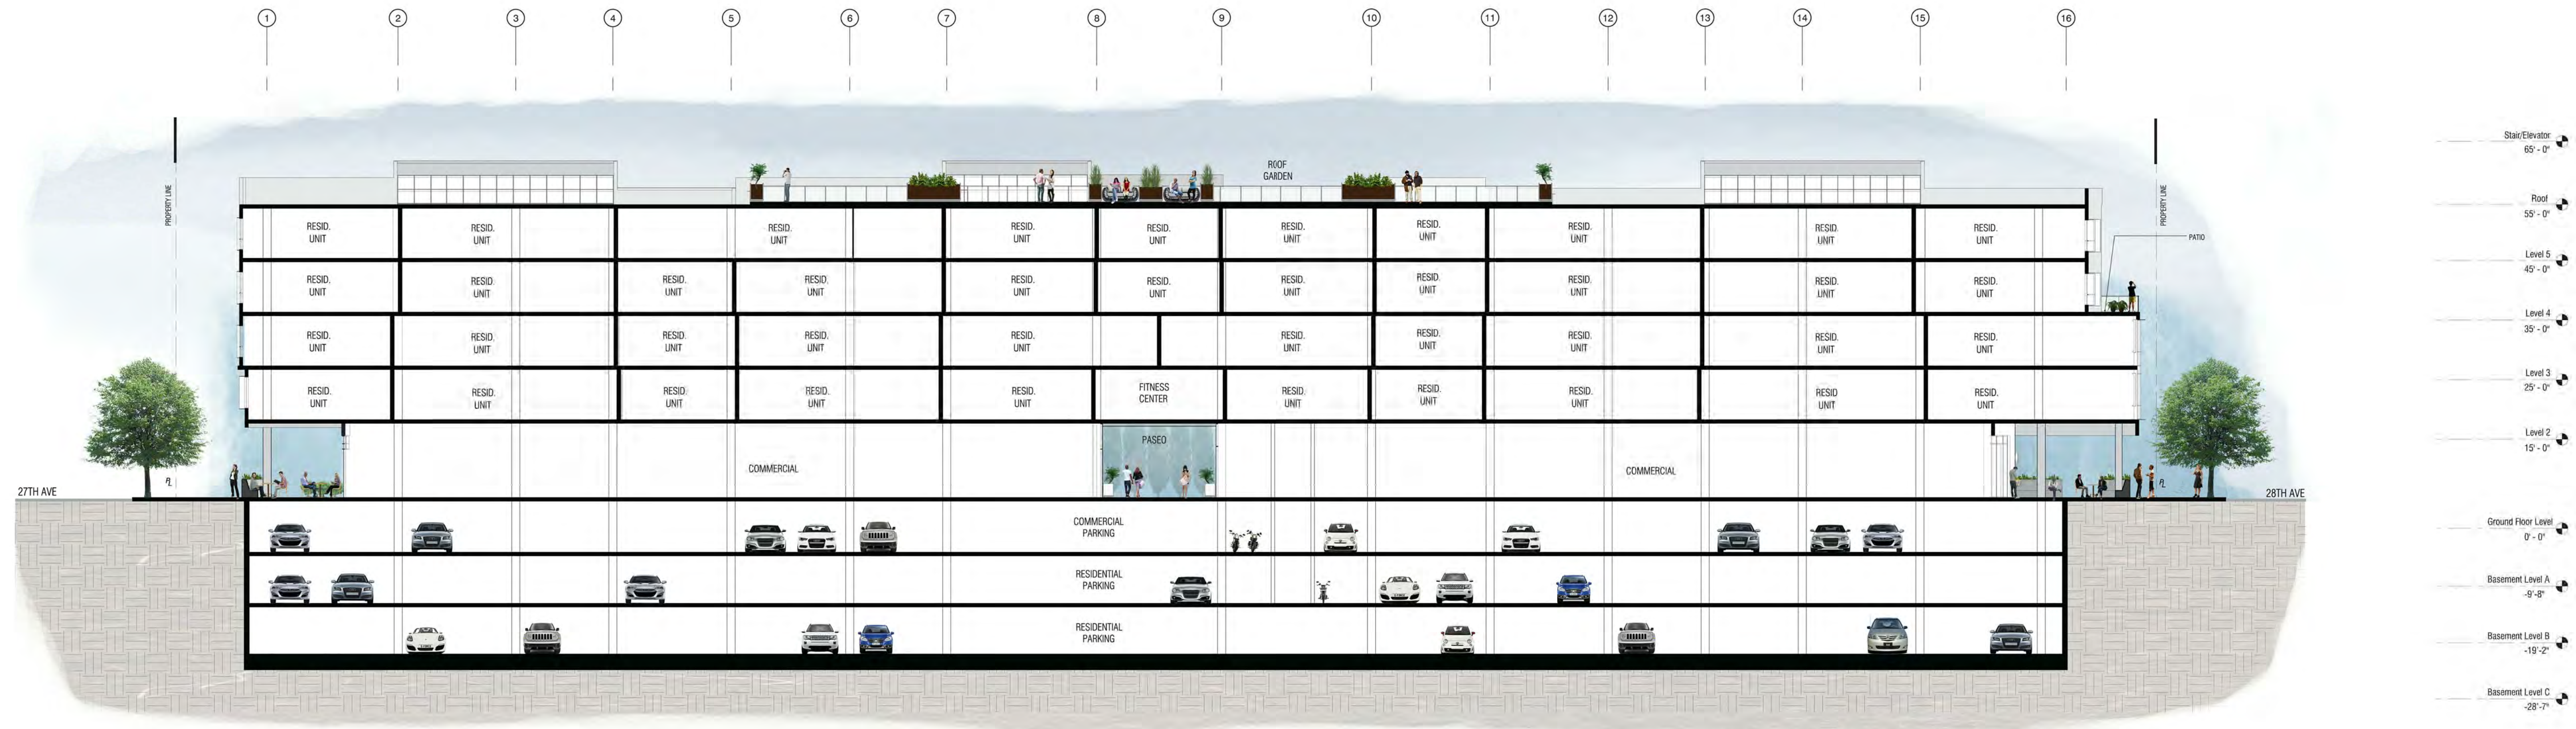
1 2 3 4 5 6 7 8 9 10 11 12 13 14 15 16

PROPERTY LINE

ROOF GARDEN

PROPERTY LINE

PATIO

RESID. UNIT
RESID. UNIT
RESID. UNIT
RESID. UNIT
RESID. UNIT
RESID. UNIT
RESID. UNIT
RESID. UNIT
RESID. UNIT

RESID. UNIT
RESID. UNIT
RESID. UNIT
RESID. UNIT
RESID. UNIT
RESID. UNIT
RESID. UNIT
RESID. UNIT
RESID. UNIT
RESID. UNIT
RESID. UNIT

RESID. UNIT
RESID. UNIT
RESID. UNIT
RESID. UNIT
RESID. UNIT
RESID. UNIT
RESID. UNIT
RESID. UNIT
RESID. UNIT
RESID. UNIT

RESID. UNIT
RESID. UNIT
RESID. UNIT
RESID. UNIT
RESID. UNIT
FITNESS CENTER
RESID. UNIT
RESID. UNIT
RESID. UNIT
RESID UNIT
RESID. UNIT

PASEO
COMMERCIAL
COMMERCIAL

27TH AVE
28TH AVE

COMMERCIAL PARKING
RESIDENTIAL PARKING
RESIDENTIAL PARKING

Stair/Elevator
65' - 0"
Roof
55' - 0"
Level 5
45' - 0"
Level 4
35' - 0"
Level 3
25' - 0"
Level 2
15' - 0"
Ground Floor Level
0' - 0"
Basement Level A
-9'-8"
Basement Level B
-19'-2"
Basement Level C
-28'-7"